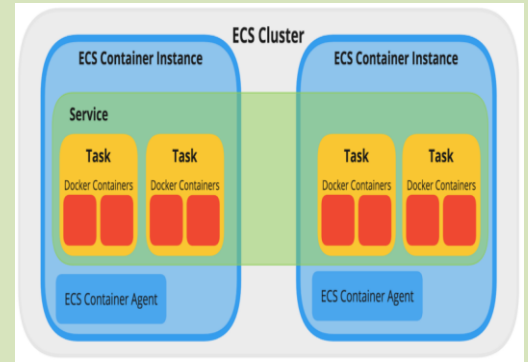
ECS Cluster

ECS Container Instance

ECS Container Instance

Service

Task

Docker Containers

Task

Docker Containers

Task

Docker Containers

Task

Docker Containers

ECS Container Agent

ECS Container Agent